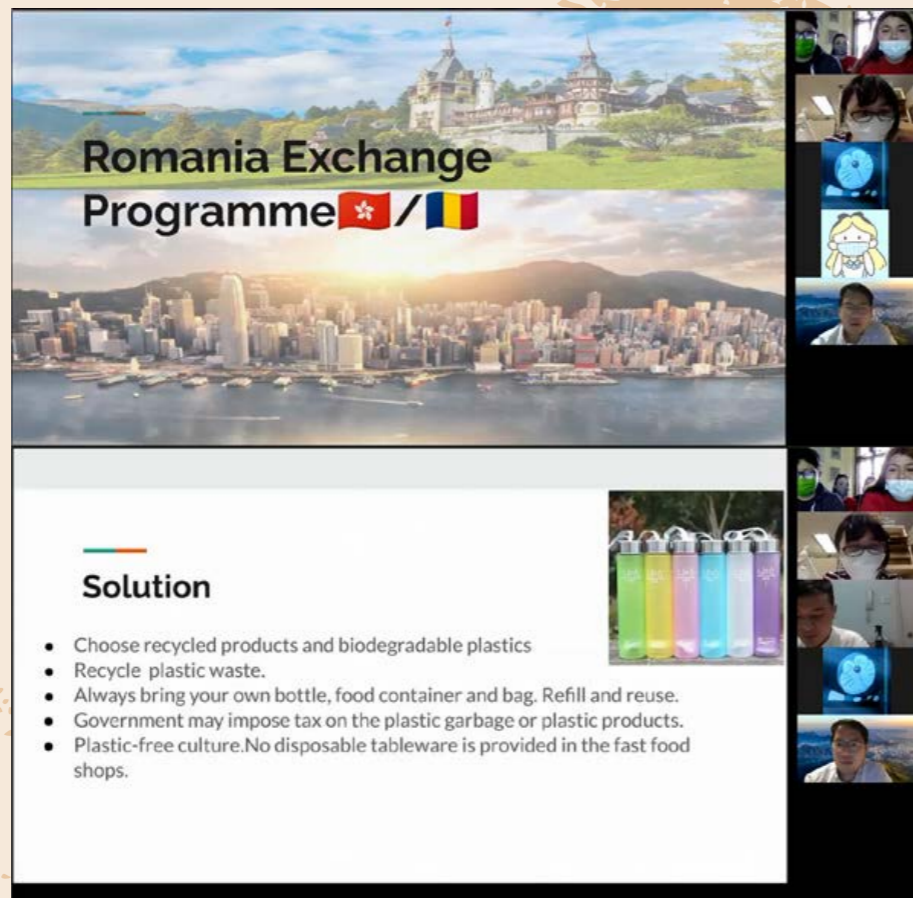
Romania Exchange Programme🇭🇰/🇷🇴

Solution

- Choose recycled products and biodegradable plastics
- Recycle plastic waste.
- Always bring your own bottle, food container and bag. Refill and reuse.
- Government may impose tax on the plastic garbage or plastic products.
- Plastic-free culture.No disposable tableware is provided in the fast food shops.